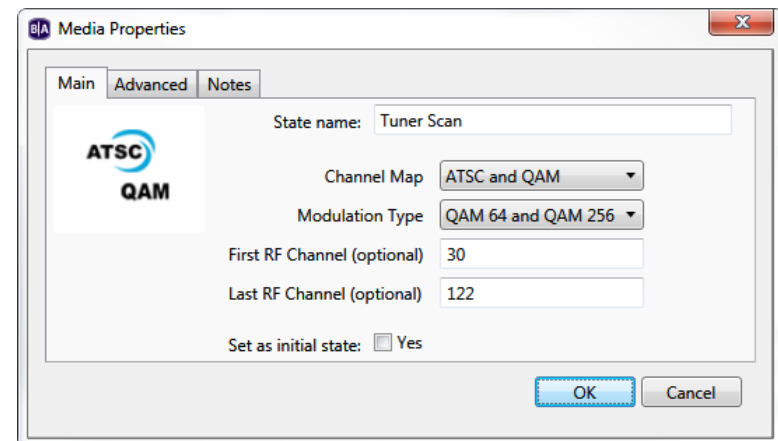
B|A Media Properties

x

Main Advanced Notes

ATSC
QAM

State name: Tuner Scan

Channel Map ATSC and QAM

Modulation Type QAM 64 and QAM 256

First RF Channel (optional) 30

Last RF Channel (optional) 122

Set as initial state: Yes

OK Cancel